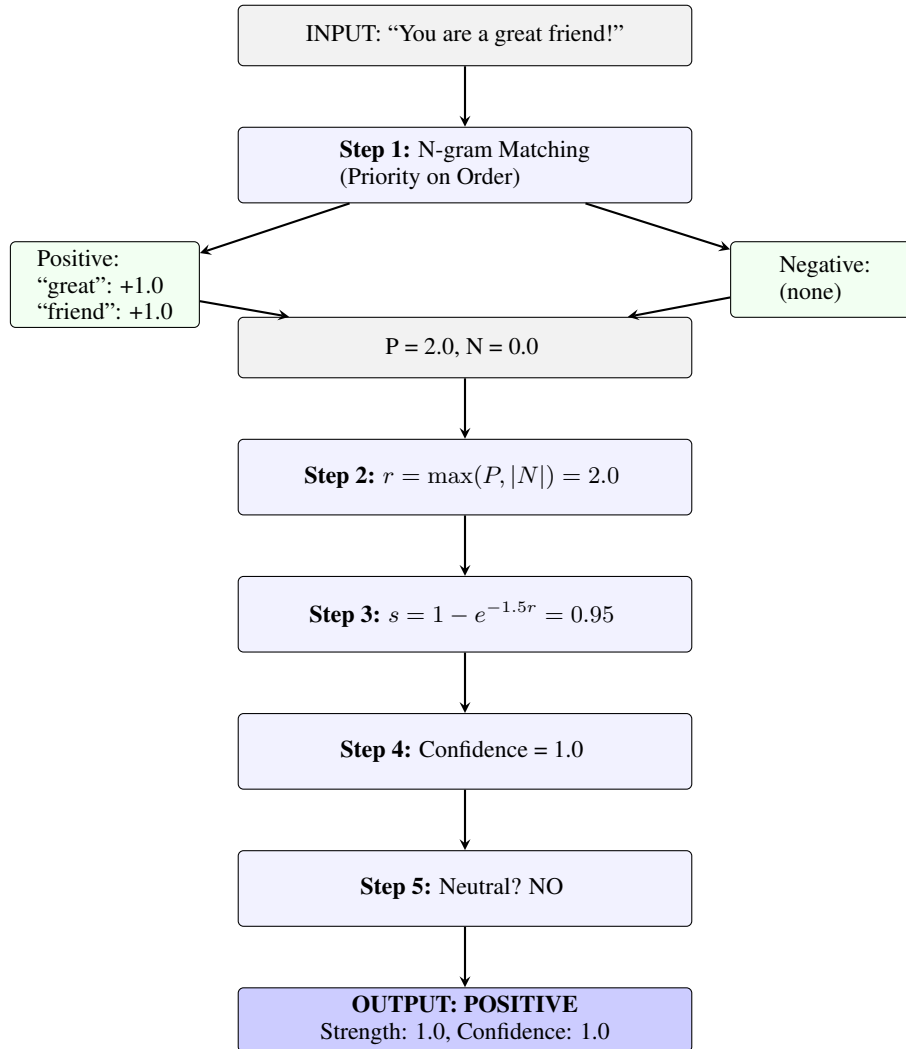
INPUT: “You are a great friend!”

**Step 1:** N-gram Matching (Priority on Order)

Positive:
“great”: +1.0
“friend”: +1.0

Negative:
(none)

P = 2.0, N = 0.0

**Step 2:** $r = \max(P, |N|) = 2.0$

**Step 3:** $s = 1 - e^{-1.5r} = 0.95$

**Step 4:** Confidence = 1.0

**Step 5:** Neutral? NO

**OUTPUT: POSITIVE**
Strength: 1.0, Confidence: 1.0